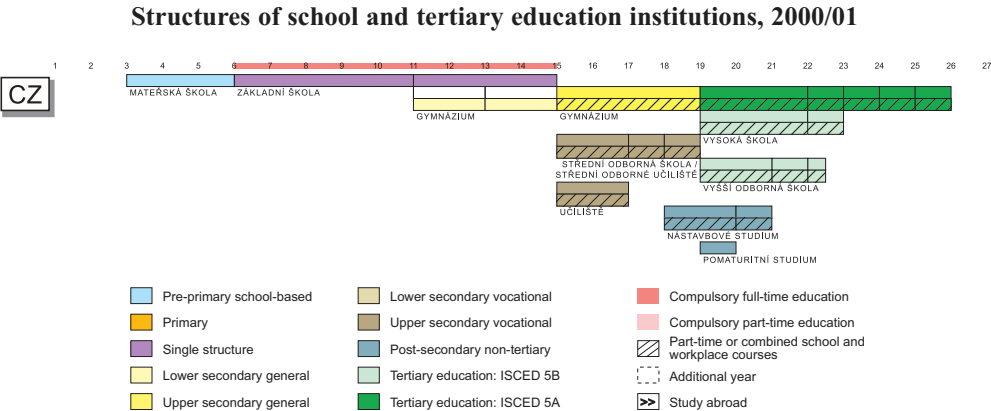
Structures of school and tertiary education institutions, 2000/01

1 2 3 4 5 6 7 8 9 10 11 12 13 14 15 16 17 18 19 20 21 22 23 24 25 26 27

CZ

MATEŘSKÁ ŠKOLA

ZÁKLADNÍ ŠKOLA

GYMNÁZIUM

GYMNÁZIUM

VYSOKÁ ŠKOLA

STŘEDNÍ ODBORNÁ ŠKOLA / STŘEDNÍ ODBORNÉ UČILIŠTĚ

VYŠŠÍ ODBORNÁ ŠKOLA

UČILIŠTĚ

NÁSTAVBOVÉ STUDIUM

POMATURITNÍ STUDIUM

Pre-primary school-based

Primary

Single structure

Lower secondary general

Upper secondary general

Lower secondary vocational

Upper secondary vocational

Post-secondary non-tertiary

Tertiary education: ISCED 5B

Tertiary education: ISCED 5A

Compulsory full-time education

Compulsory part-time education

Part-time or combined school and workplace courses

Additional year

>> Study abroad